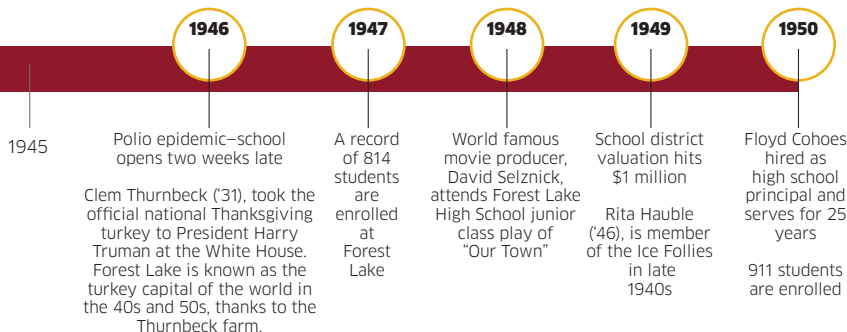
1946

1947

1948

1949

1950

1945

Polio epidemic—school opens two weeks late

Clem Thurnbeck ('31), took the official national Thanksgiving turkey to President Harry Truman at the White House. Forest Lake is known as the turkey capital of the world in the 40s and 50s, thanks to the Thurnbeck farm.

A record of 814 students are enrolled at Forest Lake

World famous movie producer, David Selznick, attends Forest Lake High School junior class play of "Our Town"

School district valuation hits $1 million

Rita Hauble ('46), is member of the Ice Follies in late 1940s

Floyd Cohoes hired as high school principal and serves for 25 years

911 students are enrolled